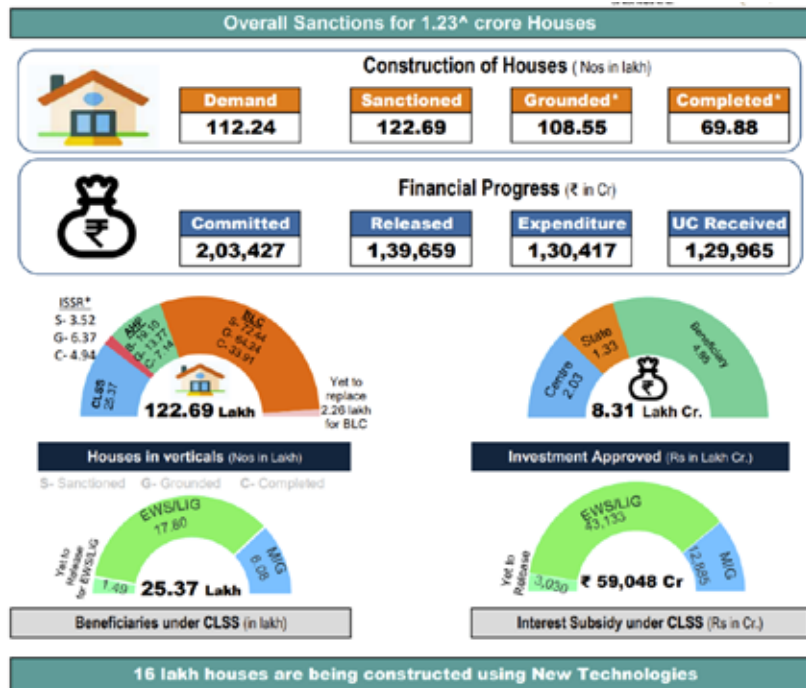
Overall Sanctions for 1.23^ crore Houses

Construction of Houses (Nos in lakh)

| Demand | Sanctioned | Grounded* | Completed* |
|---|---|---|---|
| 112.24 | 122.69 | 108.55 | 69.88 |

Financial Progress (₹ in Cr)

| Committed | Released | Expenditure | UC Received |
|---|---|---|---|
| 2,03,427 | 1,39,659 | 1,30,417 | 1,29,965 |

ISSR*
S- 3.52
G- 6.37
C- 4.94

AHP
S- 19.10
G- 13.77
C- 7.14

BLC
S- 72.44
G- 64.24
C- 33.91

CLSS
25.37

122.69 Lakh

Yet to replace 2.26 lakh for BLC

Houses in verticals (Nos in Lakh)

S- Sanctioned G- Grounded C- Completed

State 1.33
Beneficiary 4.95
Centre 2.03

8.31 Lakh Cr.

Investment Approved (Rs in Lakh Cr.)

EWS/LIG 17.80
MIG 6.08
Yet to Release for EWS/LIG 1.49
25.37 Lakh

Beneficiaries under CLSS (in lakh)

EWS/LIG 43,133
MIG 12,885
Yet to Release 3,030
₹ 59,048 Cr

Interest Subsidy under CLSS (Rs in Cr.)

16 lakh houses are being constructed using New Technologies